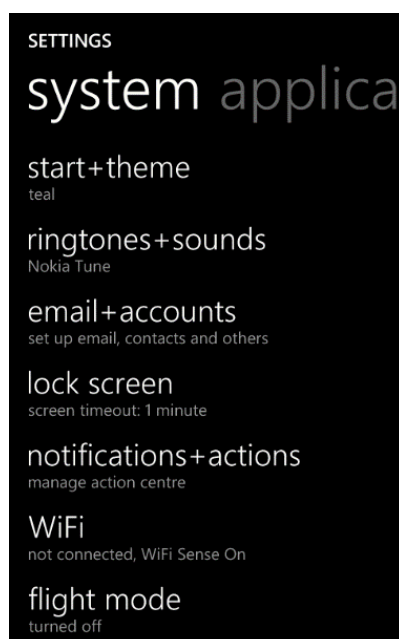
SETTINGS

system applica

start+theme
teal

ringtones+sounds
Nokia Tune

email+accounts
set up email, contacts and others

lock screen
screen timeout: 1 minute

notifications+actions
manage action centre

WiFi
not connected, WiFi Sense On

flight mode
turned off